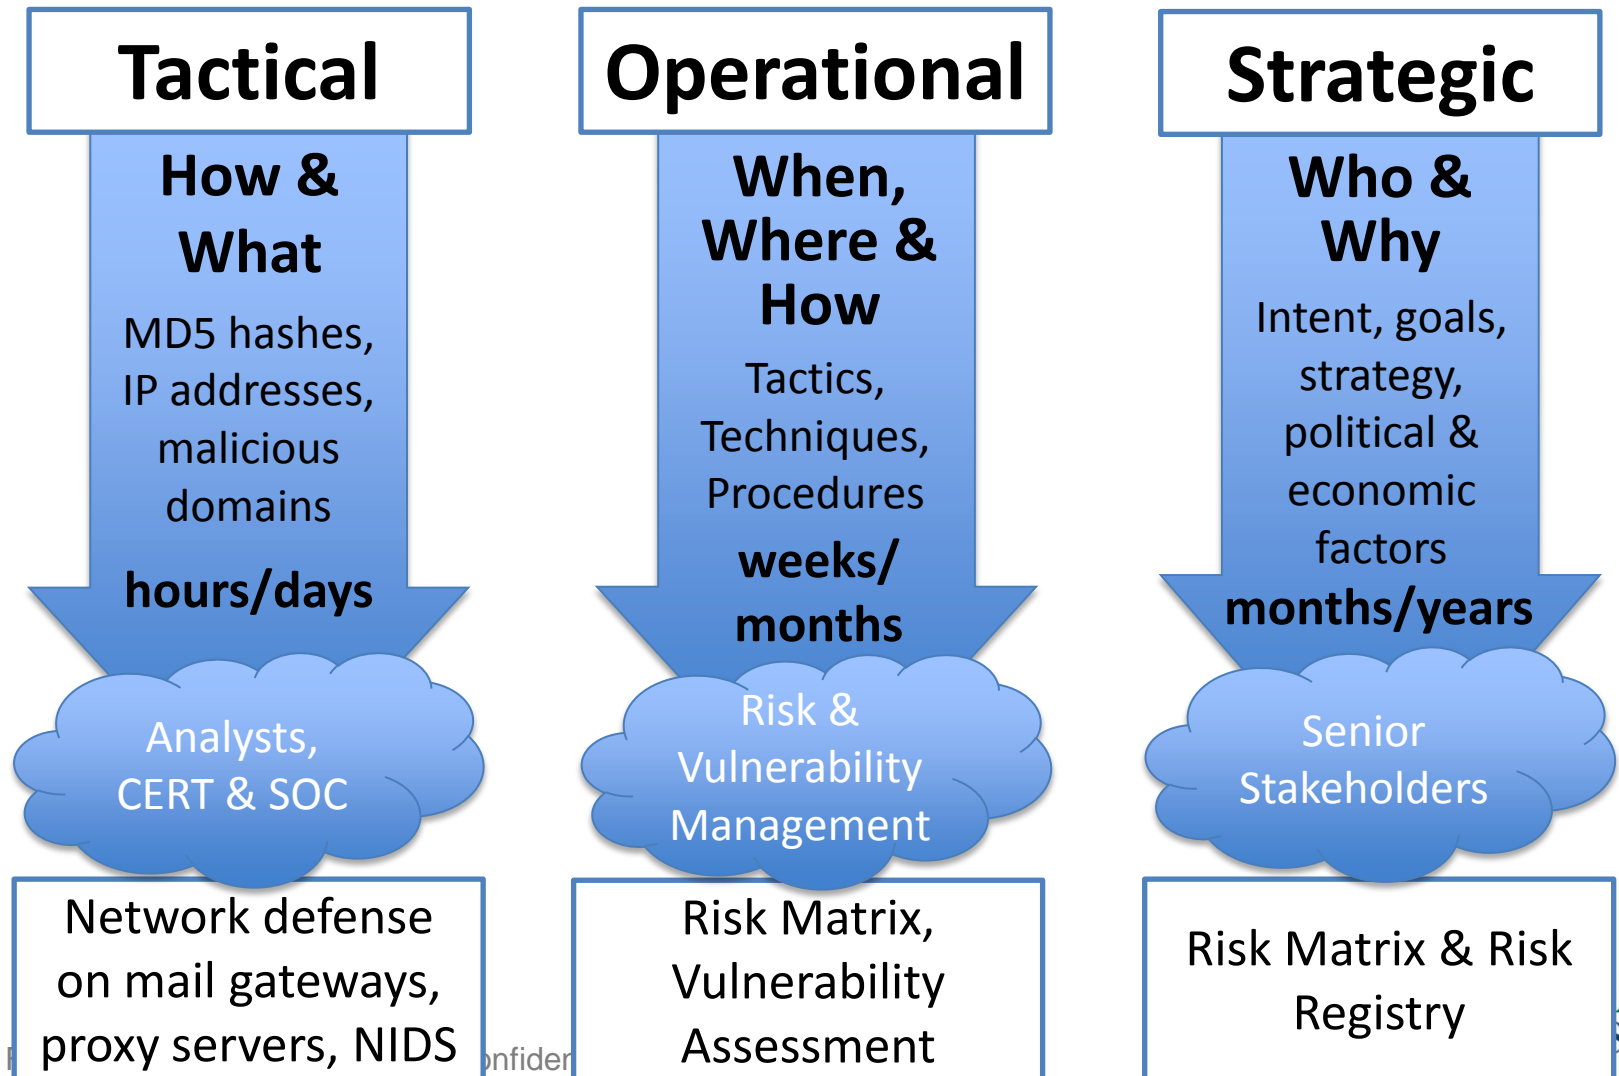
Tactical

How & What

MD5 hashes, IP addresses, malicious domains

hours/days

Analysts, CERT & SOC

Network defense on mail gateways, proxy servers, NIDS

Operational

When, Where & How

Tactics, Techniques, Procedures

weeks/ months

Risk & Vulnerability Management

Risk Matrix, Vulnerability Assessment

Strategic

Who & Why

Intent, goals, strategy, political & economic factors

months/years

Senior Stakeholders

Risk Matrix & Risk Registry

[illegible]onfiden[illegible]